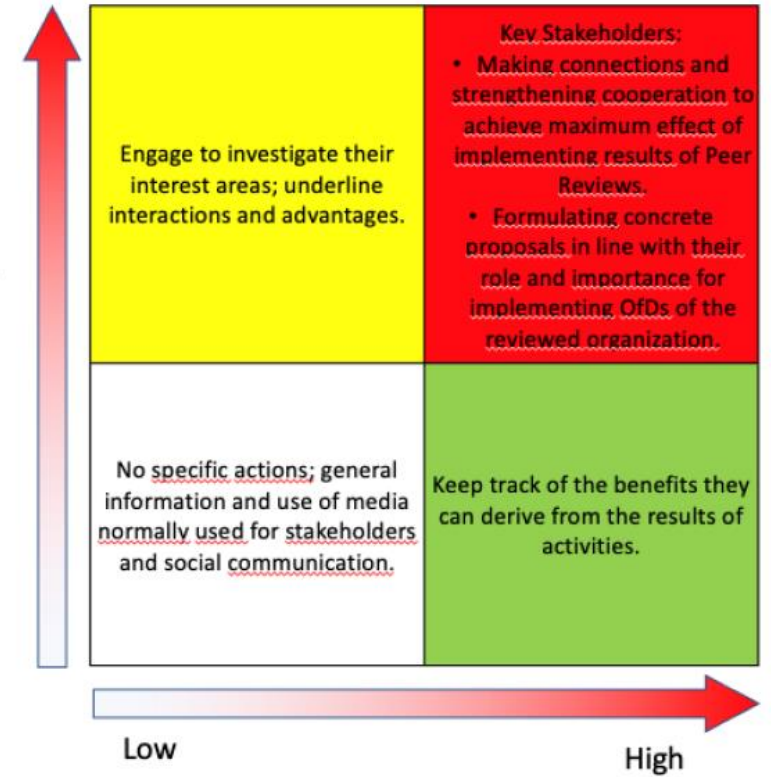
| Engage to investigate their interest areas; underline interactions and advantages. | Key Stakeholders: • Making connections and strengthening cooperation to achieve maximum effect of implementing results of Peer Reviews. • Formulating concrete proposals in line with their role and importance for implementing OfDs of the reviewed organization. |
|---|---|
| No specific actions; general information and use of media normally used for stakeholders and social communication. | Keep track of the benefits they can derive from the results of activities. |

Low

High